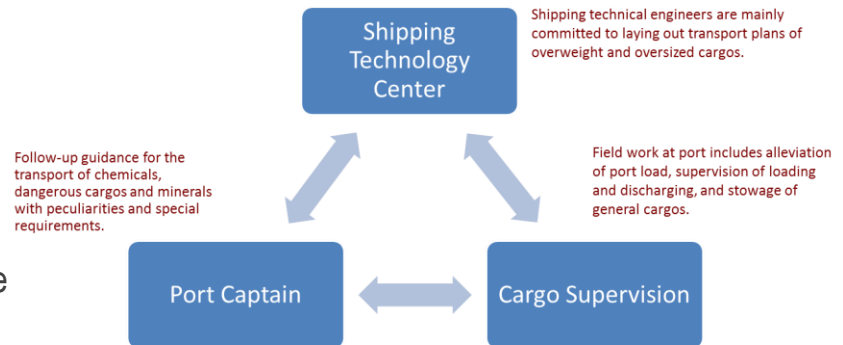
Shipping Technology Center

Shipping technical engineers are mainly committed to laying out transport plans of overweight and oversized cargos.

Follow-up guidance for the transport of chemicals, dangerous cargos and minerals with peculiarities and special requirements.

Field work at port includes alleviation of port load, supervision of loading and discharging, and stowage of general cargos.

e

Port Captain

Cargo Supervision